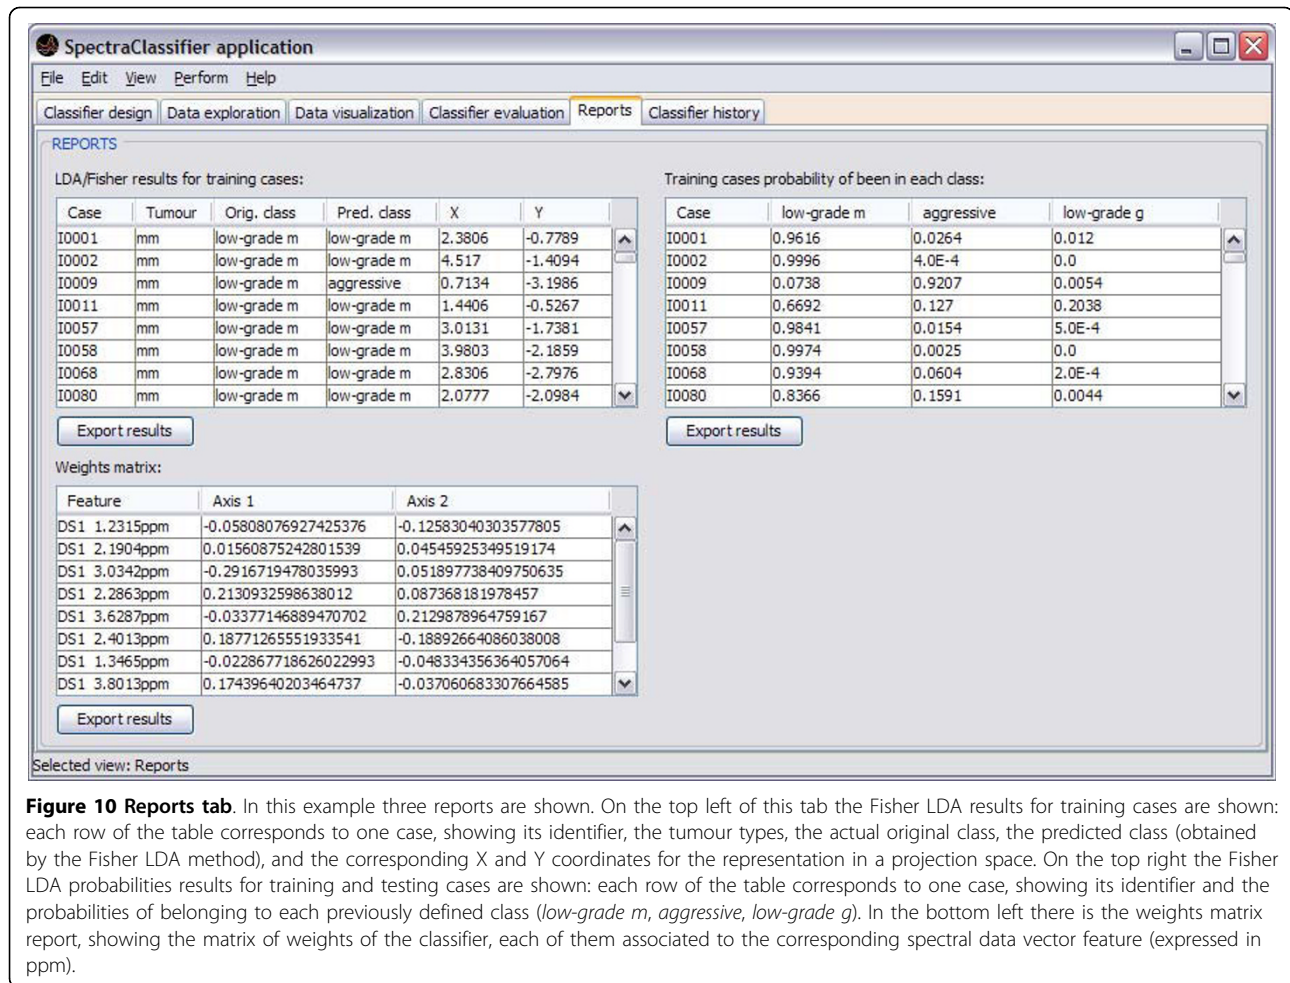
SpectraClassifier application

File Edit View Perform Help

Classifier design | Data exploration | Data visualization | Classifier evaluation | Reports | Classifier history

REPORTS

LDA/Fisher results for training cases:

| Case | Tumour | Orig. class | Pred. class | X | Y |
|---|---|---|---|---|---|
| I0001 | mm | low-grade m | low-grade m | 2.3806 | -0.7789 |
| I0002 | mm | low-grade m | low-grade m | 4.517 | -1.4094 |
| I0009 | mm | low-grade m | aggressive | 0.7134 | -3.1986 |
| I0011 | mm | low-grade m | low-grade m | 1.4406 | -0.5267 |
| I0057 | mm | low-grade m | low-grade m | 3.0131 | -1.7381 |
| I0058 | mm | low-grade m | low-grade m | 3.9803 | -2.1859 |
| I0068 | mm | low-grade m | low-grade m | 2.8306 | -2.7976 |
| I0080 | mm | low-grade m | low-grade m | 2.0777 | -2.0984 |

Export results

Training cases probability of been in each class:

| Case | low-grade m | aggressive | low-grade g |
|---|---|---|---|
| I0001 | 0.9616 | 0.0264 | 0.012 |
| I0002 | 0.9996 | 4.0E-4 | 0.0 |
| I0009 | 0.0738 | 0.9207 | 0.0054 |
| I0011 | 0.6692 | 0.127 | 0.2038 |
| I0057 | 0.9841 | 0.0154 | 5.0E-4 |
| I0058 | 0.9974 | 0.0025 | 0.0 |
| I0068 | 0.9394 | 0.0604 | 2.0E-4 |
| I0080 | 0.8366 | 0.1591 | 0.0044 |

Export results

Weights matrix:

| Feature | Axis 1 | Axis 2 |
|---|---|---|
| DS1 1.2315ppm | -0.05808076927425376 | -0.12583040303577805 |
| DS1 2.1904ppm | 0.01560875242801539 | 0.04545925349519174 |
| DS1 3.0342ppm | -0.2916719478035993 | 0.051897738409750635 |
| DS1 2.2863ppm | 0.213093259863012 | 0.087368181978457 |
| DS1 3.6287ppm | -0.03377146889470702 | 0.2129878964759167 |
| DS1 2.4013ppm | 0.18771265551933541 | -0.18892664086038008 |
| DS1 1.3465ppm | -0.022867718626022993 | -0.048334356364057064 |
| DS1 3.8013ppm | 0.17439640203464737 | -0.037060683307664585 |

Export results

Selected view: Reports

**Figure 10 Reports tab**. In this example three reports are shown. On the top left of this tab the Fisher LDA results for training cases are shown: each row of the table corresponds to one case, showing its identifier, the tumour types, the actual original class, the predicted class (obtained by the Fisher LDA method), and the corresponding X and Y coordinates for the representation in a projection space. On the top right the Fisher LDA probabilities results for training and testing cases are shown: each row of the table corresponds to one case, showing its identifier and the probabilities of belonging to each previously defined class (*low-grade m*, *aggressive*, *low-grade g*). In the bottom left there is the weights matrix report, showing the matrix of weights of the classifier, each of them associated to the corresponding spectral data vector feature (expressed in ppm).